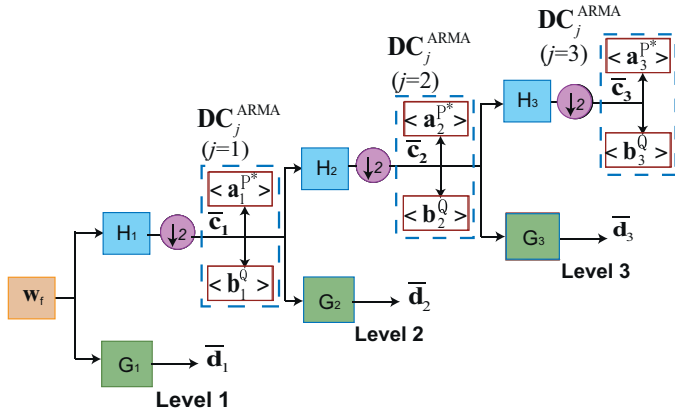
$\mathbf{DC}_j^{\mathrm{ARMA}}$
$(j=3)$
$<\mathbf{a}_3^{\mathrm{P}^*}>$
$\overline{\mathbf{c}}_3$
$<\mathbf{b}_3^{\mathrm{Q}}>$
H3
$\downarrow 2$
$\mathbf{DC}_j^{\mathrm{ARMA}}$
$(j=2)$
$<\mathbf{a}_2^{\mathrm{P}^*}>$
$\overline{\mathbf{c}}_2$
$<\mathbf{b}_2^{\mathrm{Q}}>$
H2
$\downarrow 2$
G3
$\overline{\mathbf{d}}_3$
Level 3
$\mathbf{DC}_j^{\mathrm{ARMA}}$
$(j=1)$
$<\mathbf{a}_1^{\mathrm{P}^*}>$
$\overline{\mathbf{c}}_1$
$<\mathbf{b}_1^{\mathrm{Q}}>$
H1
$\downarrow 2$
G2
$\overline{\mathbf{d}}_2$
Level 2
$\mathbf{w}_f$
G1
$\overline{\mathbf{d}}_1$
Level 1